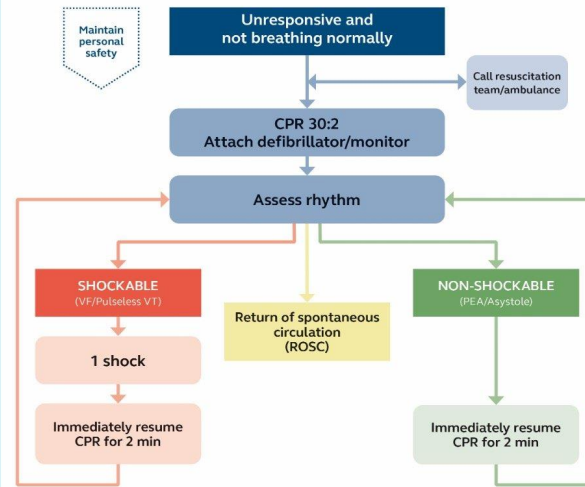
Maintain personal safety

Unresponsive and not breathing normally

Call resuscitation team/ambulance

CPR 30:2
Attach defibrillator/monitor

Assess rhythm

SHOCKABLE
(VF/Pulseless VT)

1 shock

Immediately resume CPR for 2 min

Return of spontaneous circulation (ROSC)

NON-SHOCKABLE
(PEA/Asystole)

Immediately resume CPR for 2 min